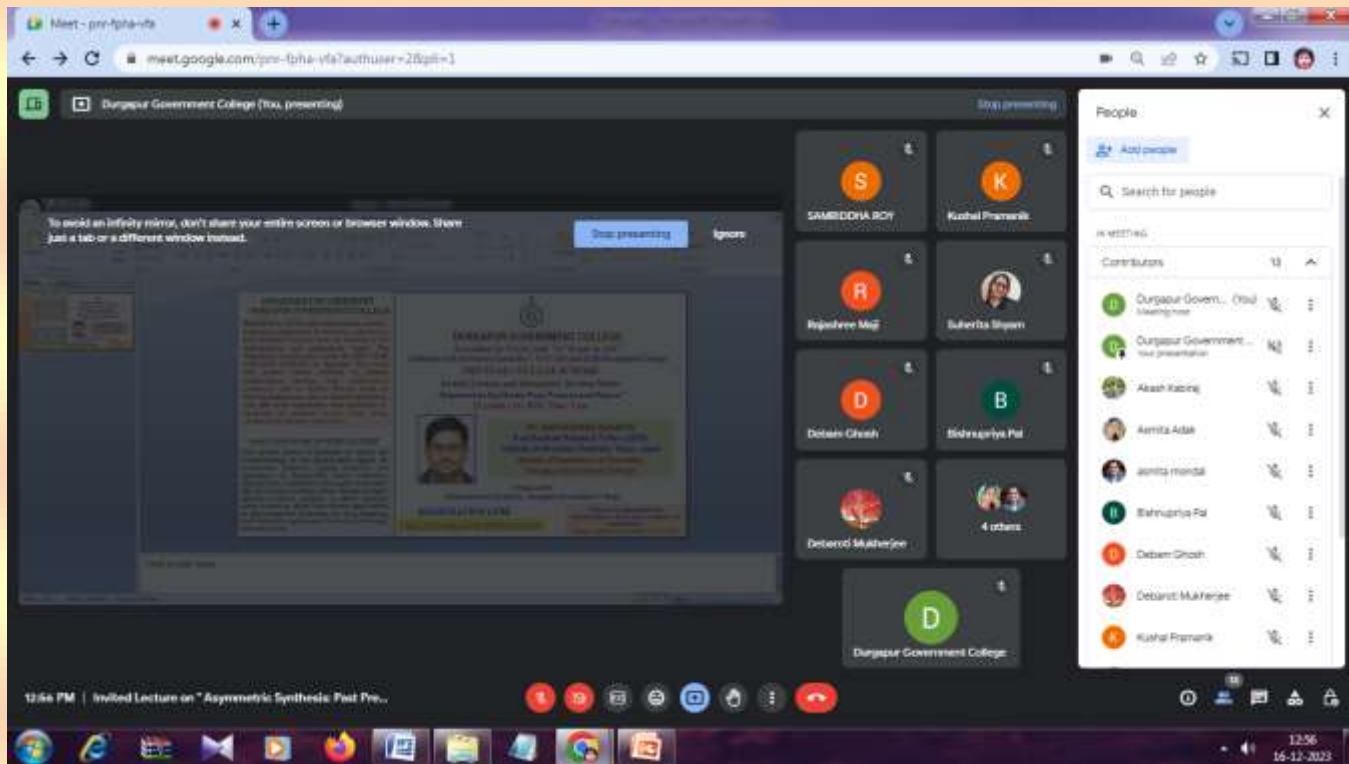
Meet - pnr-fpha-vfa

meet.google.com/pnr-fpha-vfa?authuser=2&pli=1

Durgapur Government College (You, presenting)

Stop presenting

To avoid an infinity mirror, don't share your entire screen or browser window. Share just a tab or a different window instead.

Stop presenting

Ignore

DURGAPUR GOVERNMENT COLLEGE

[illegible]

S
SAMIDDHA ROY

K
Kushal Pramanik

R
Rajashree Maji

Suherita Shyam

D
Debam Ghosh

B
Bishnupriya Pal

Debarati Mukherjee

4 others

D
Durgapur Government College

People

Add people

Search for people

IN MEETING

Contributors 13

Durgapur Govern... (You)
Meeting host

Durgapur Government ...
Your presentation

Akash Kabiraj

Asmita Adak

asmita mondal

Bishnupriya Pal

Debam Ghosh

Debarati Mukherjee

Kushal Pramanik

12:56 PM | Invited Lecture on " Asymmetric Synthesis: Past Pre...

13

12:56
16-12-2023